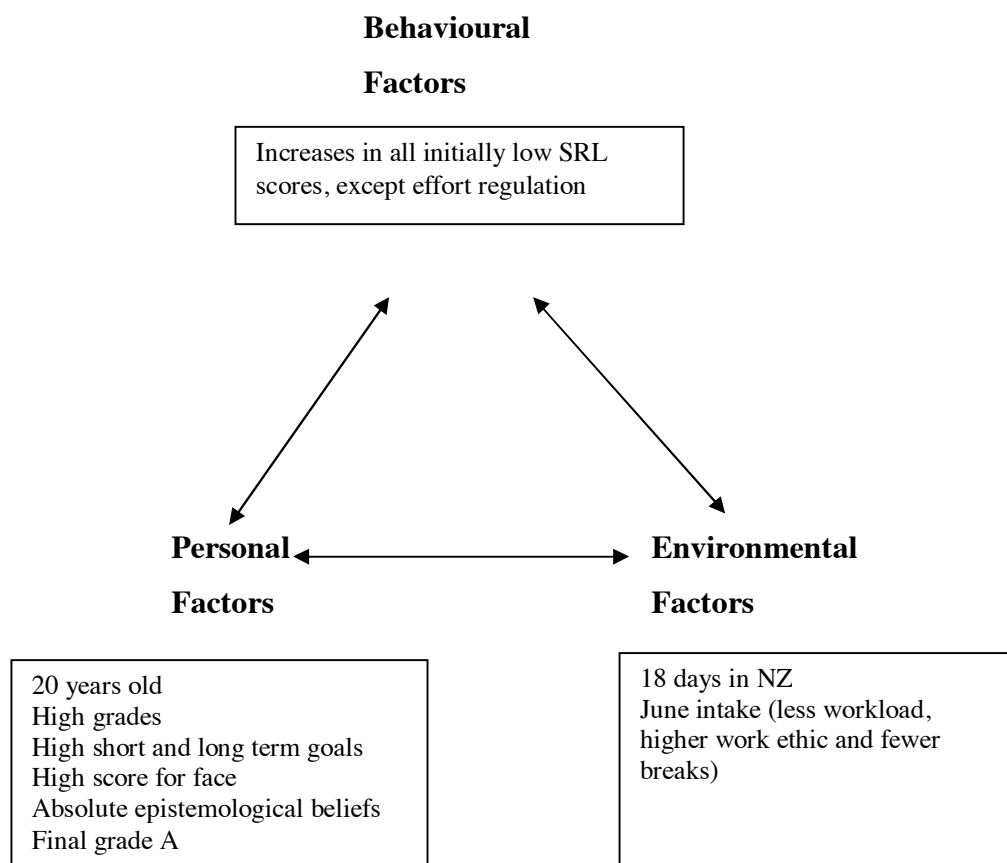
Behavioural

Factors

Increases in all initially low SRL scores, except effort regulation

Personal

Factors

Environmental

Factors

20 years old
High grades
High short and long term goals
High score for face
Absolute epistemological beliefs
Final grade A

18 days in NZ
June intake (less workload, higher work ethic and fewer breaks)